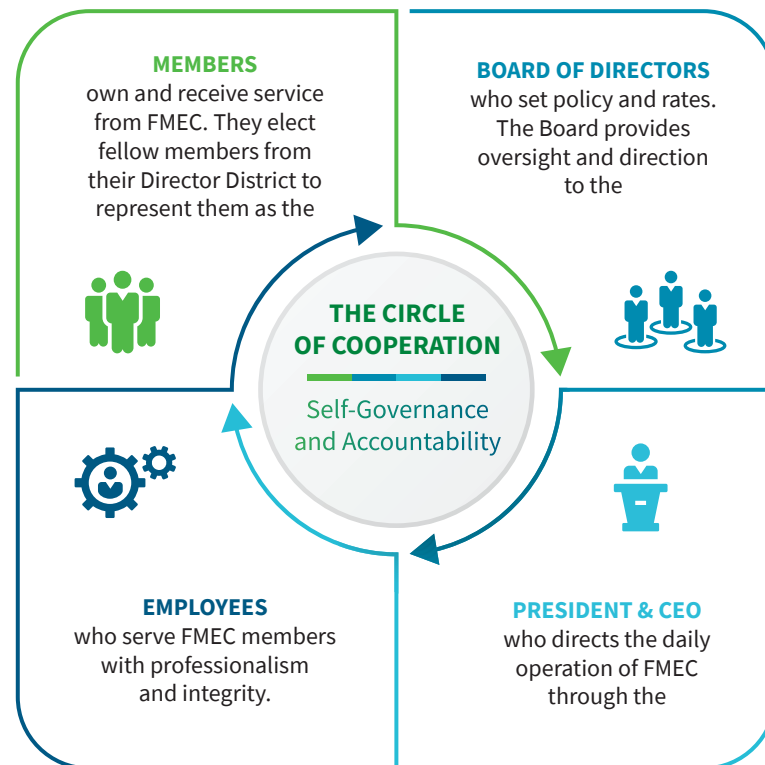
MEMBERS
own and receive service from FMEC. They elect fellow members from their Director District to represent them as the

BOARD OF DIRECTORS
who set policy and rates. The Board provides oversight and direction to the

THE CIRCLE OF COOPERATION

Self-Governance and Accountability

EMPLOYEES
who serve FMEC members with professionalism and integrity.

PRESIDENT & CEO
who directs the daily operation of FMEC through the